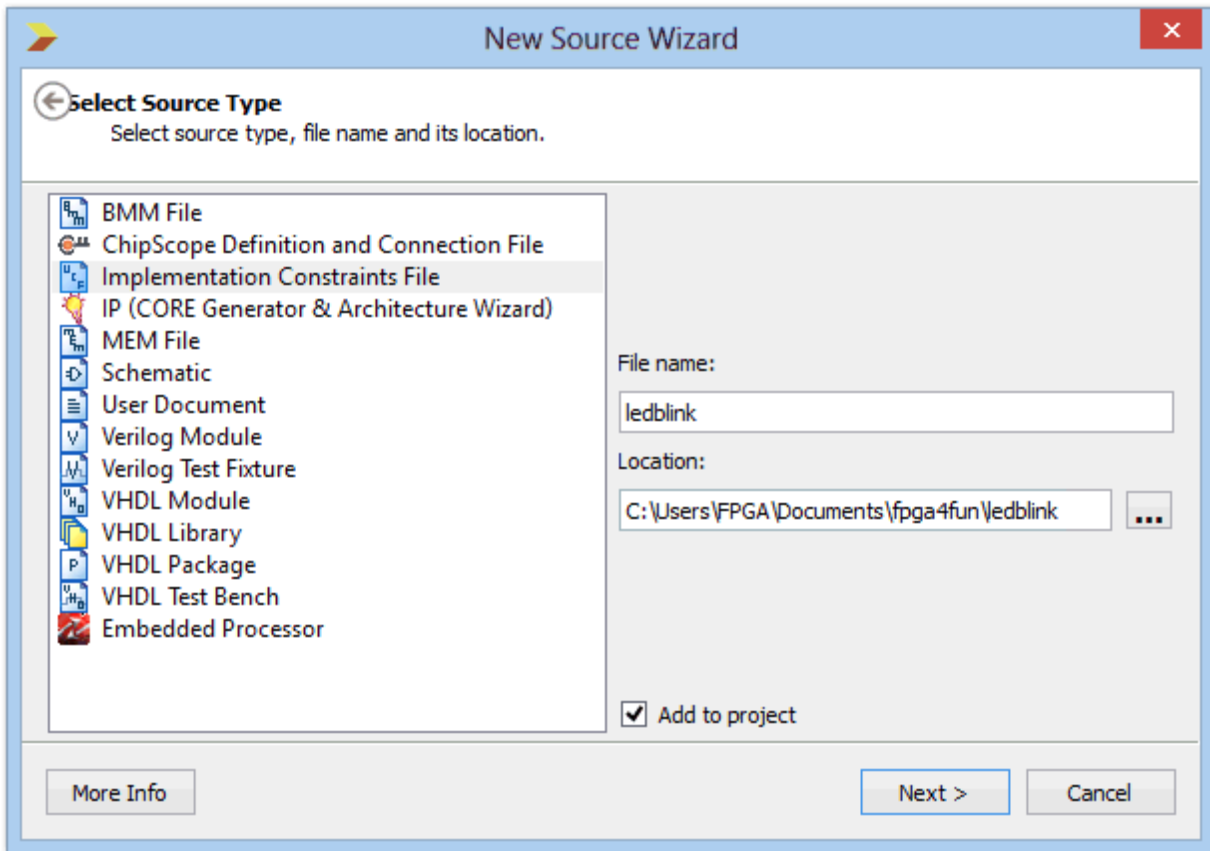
New Source Wizard

Select Source Type
Select source type, file name and its location.

BMM File
ChipScope Definition and Connection File
Implementation Constraints File
IP (CORE Generator & Architecture Wizard)
MEM File
Schematic
User Document
Verilog Module
Verilog Test Fixture
VHDL Module
VHDL Library
VHDL Package
VHDL Test Bench
Embedded Processor

File name:
ledblink
Location:
C:\Users\FPGA\Documents\fpga4fun\ledblink
...

Add to project

More Info
Next >
Cancel